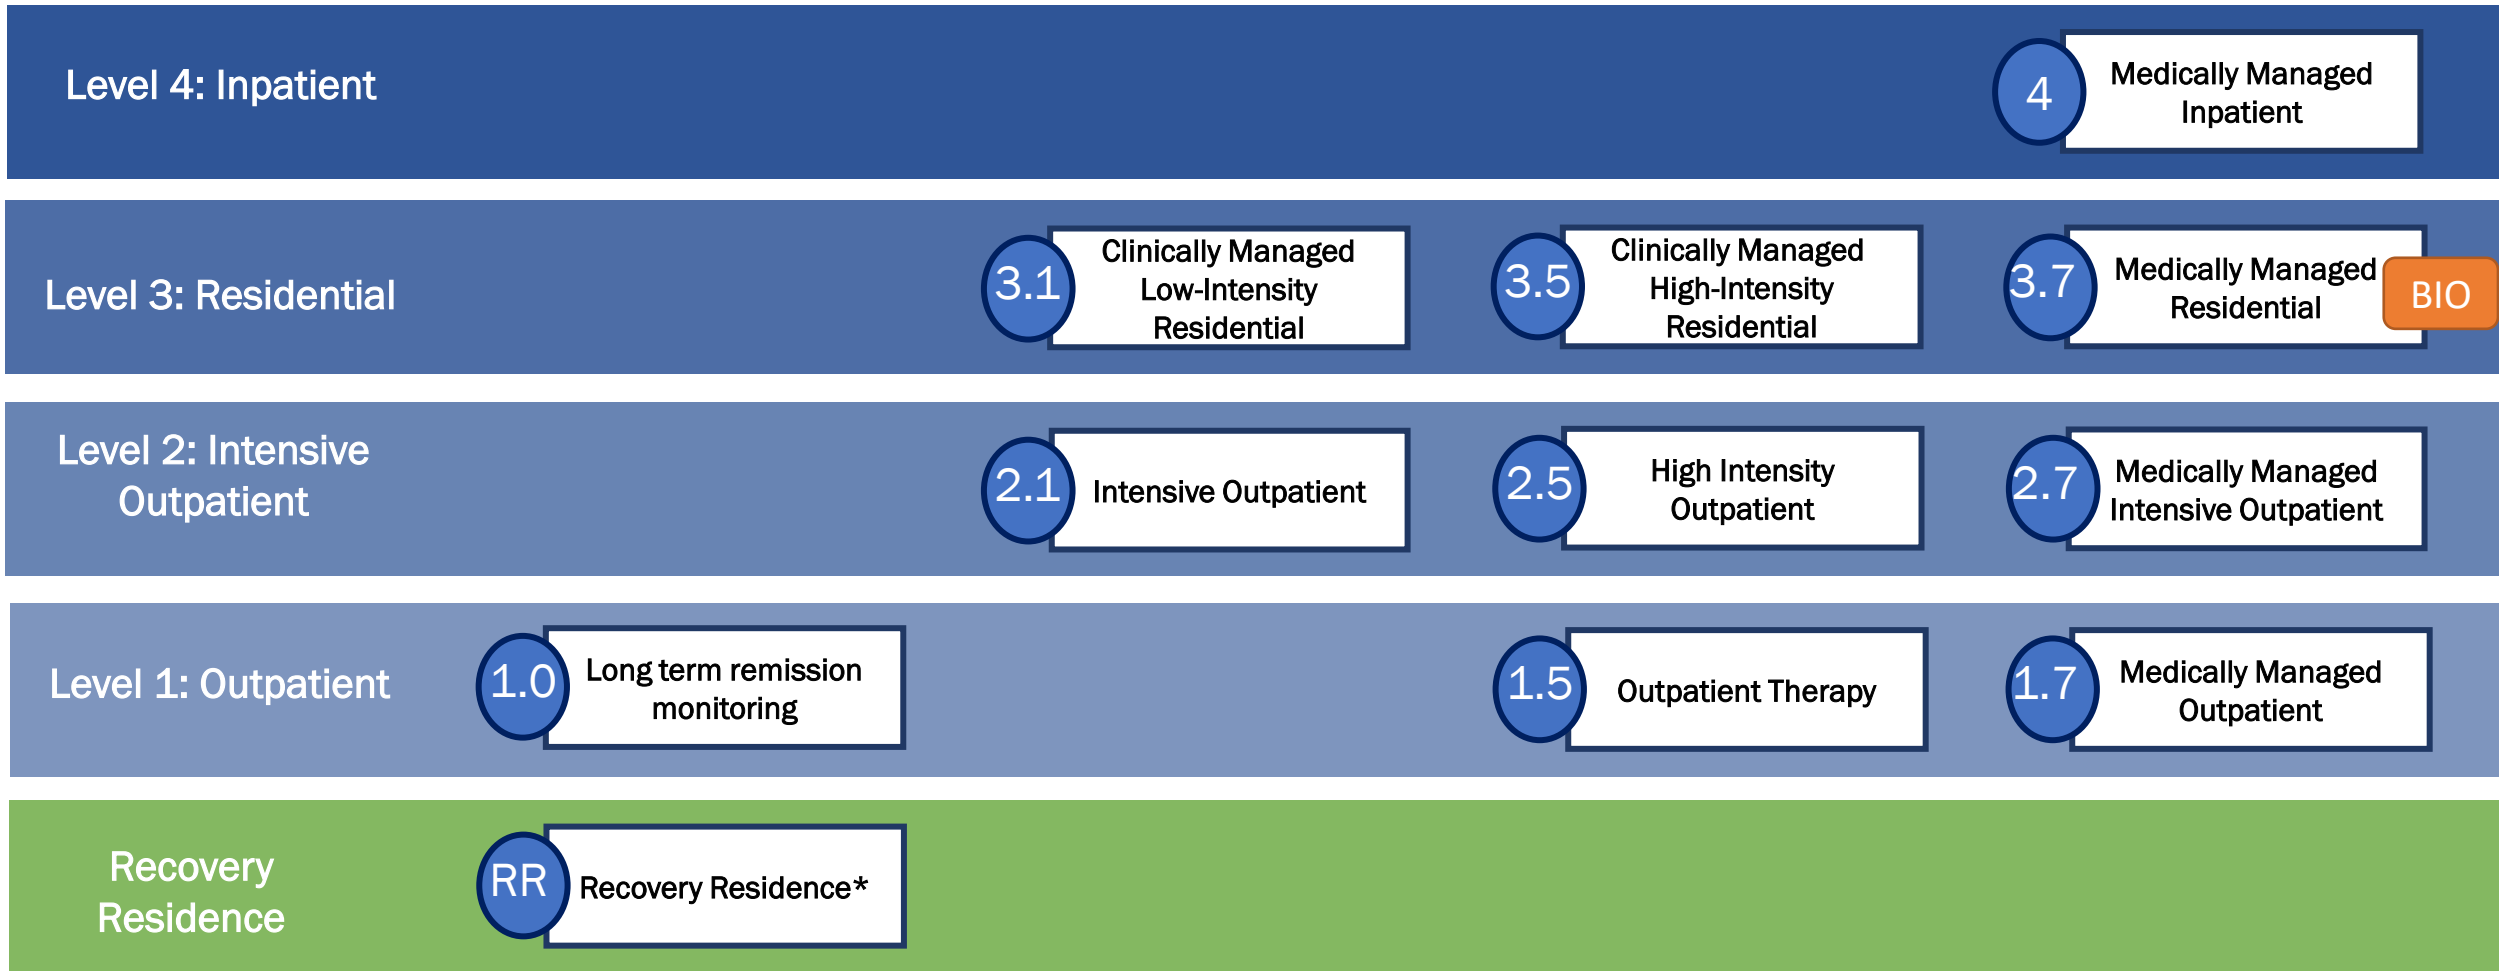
Level 4: Inpatient

4 Medically Managed Inpatient

Level 3: Residential

3.1 Clinically Managed Low-Intensity Residential

3.5 Clinically Managed High-Intensity Residential

3.7 Medically Managed Residential BIO

Level 2: Intensive Outpatient

2.1 Intensive Outpatient

2.5 High Intensity Outpatient

2.7 Medically Managed Intensive Outpatient

Level 1: Outpatient

1.0 Long term remission monitoring

1.5 Outpatient Therapy

1.7 Medically Managed Outpatient

Recovery Residence

RR Recovery Residence*